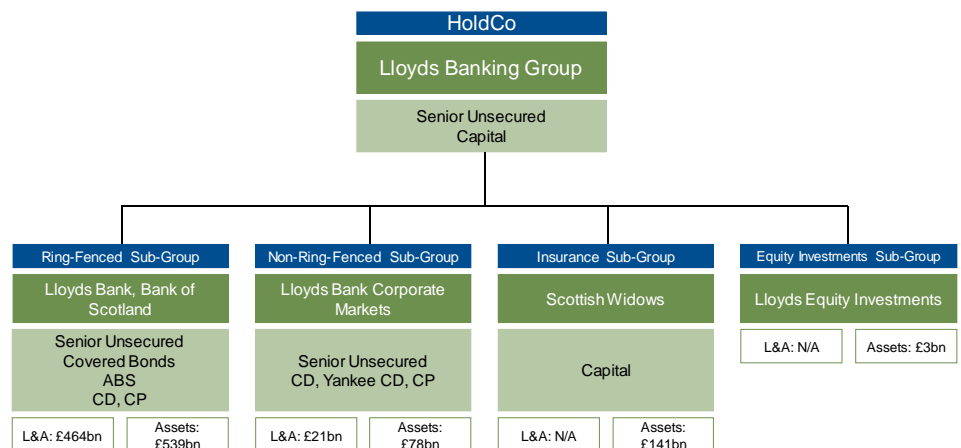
HoldCo

Lloyds Banking Group

Senior Unsecured
Capital

Ring-Fenced Sub-Group

Lloyds Bank, Bank of Scotland

Senior Unsecured
Covered Bonds
ABS
CD, CP

L&A: £464bn

Assets: £539bn

Non-Ring-Fenced Sub-Group

Lloyds Bank Corporate Markets

Senior Unsecured
CD, Yankee CD, CP

L&A: £21bn

Assets: £78bn

Insurance Sub-Group

Scottish Widows

Capital

L&A: N/A

Assets: £141bn

Equity Investments Sub-Group

Lloyds Equity Investments

L&A: N/A

Assets: £3bn